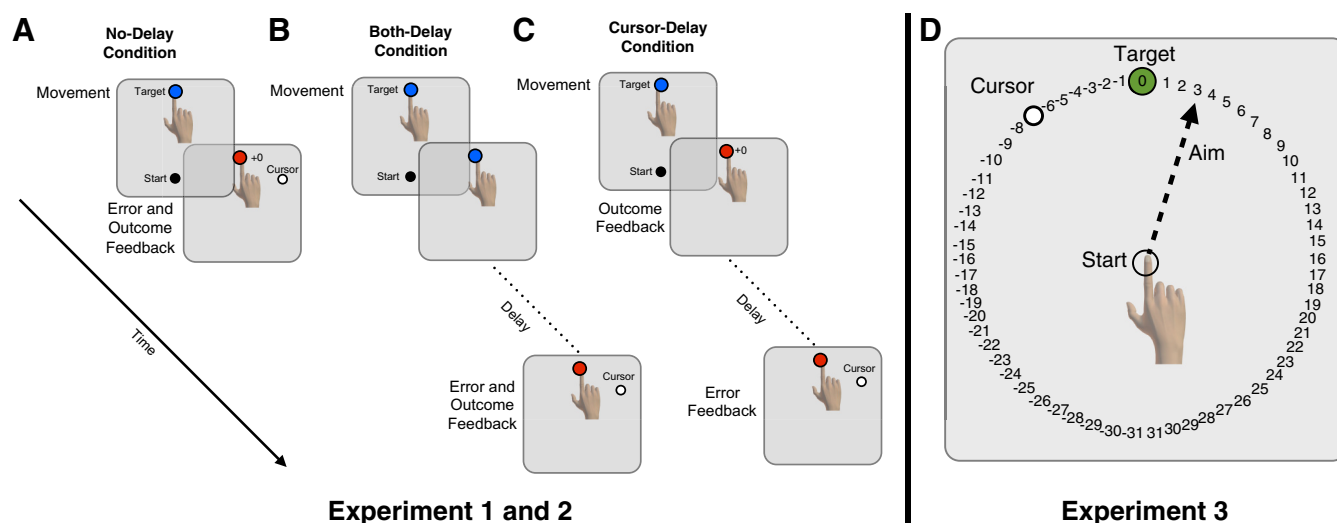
A
No-Delay Condition
Movement
Target
Start
+0
Cursor
Error and Outcome Feedback
Time

B
Both-Delay Condition
Movement
Target
Start
Delay
Cursor
Error and Outcome Feedback

C
Cursor-Delay Condition
Movement
Target
Start
+0
Outcome Feedback
Delay
Cursor
Error Feedback

Experiment 1 and 2

D
Target
Cursor
0
-1 -2 -3 -4 -5 -6 -8 -9 -10 -11 -12 -13 -14 -15 -16 -17 -18 -19 -20 -21 -22 -23 -24 -25 -26 -27 -28 -29 -30 -31
1 2 3 4 5 6 7 8 9 10 11 12 13 14 15 16 17 18 19 20 21 22 23 24 25 26 27 28 29 30 31
Aim
Start

Experiment 3